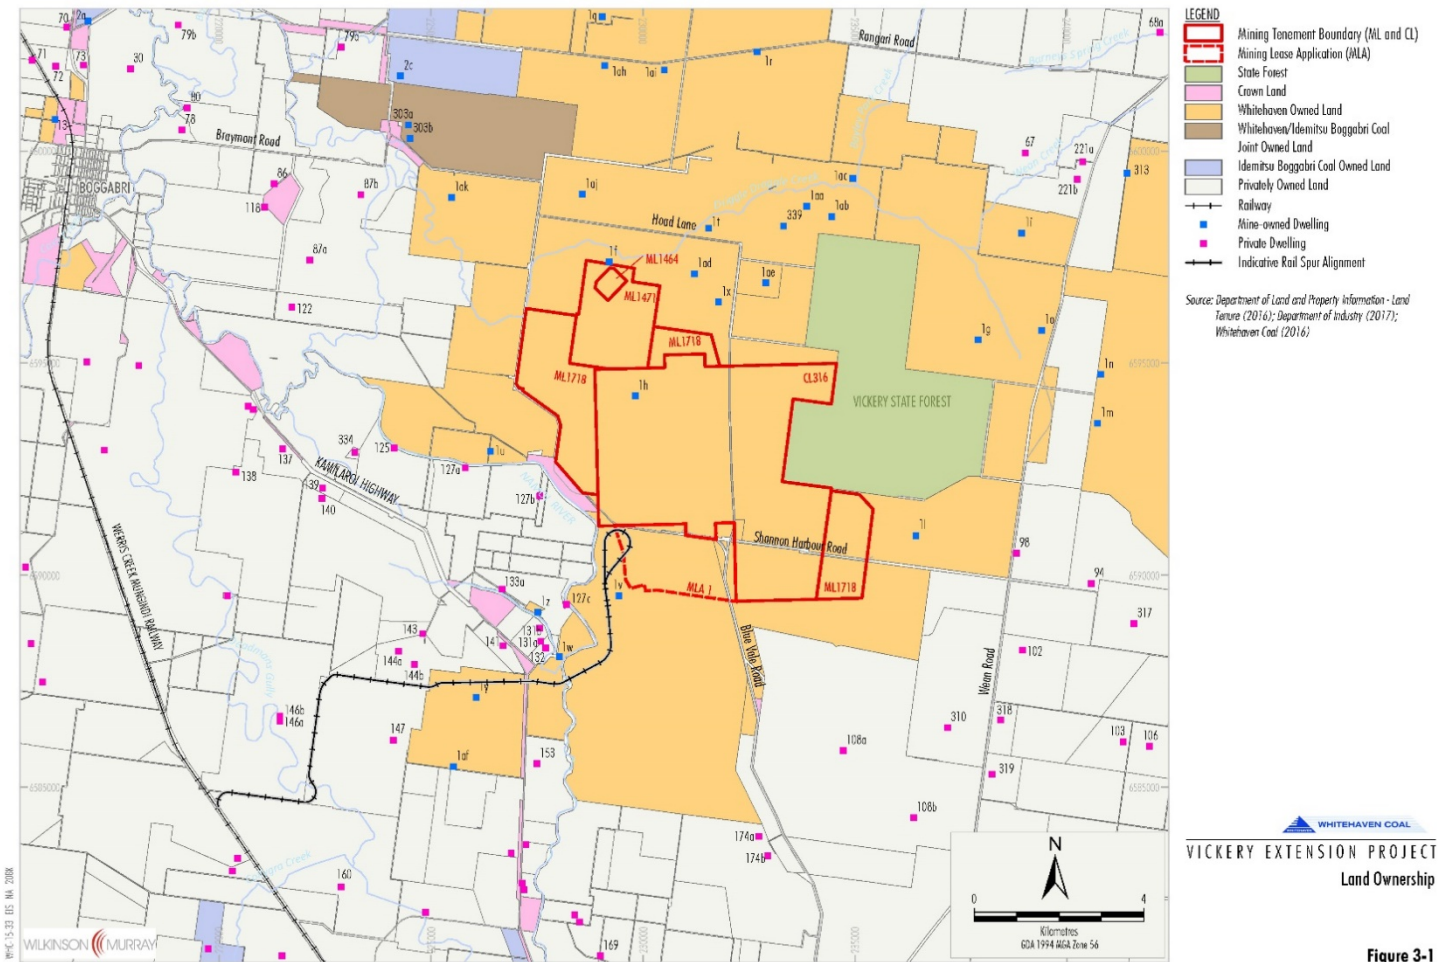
LEGEND
Mining Tenement Boundary (ML and CL)
Mining Lease Application (MLA)
State Forest
Crown Land
Whitehaven Owned Land
Whitehaven/Idemitsu Boggabri Coal Joint Owned Land
Idemitsu Boggabri Coal Owned Land
Privately Owned Land
Railway
Mine-owned Dwelling
Private Dwelling
Indicative Rail Spur Alignment

Source: Department of Land and Property Information - Land Tenure (2016); Department of Industry (2017); Whitehaven Coal (2016)

Rangari Road
Braymont Road
BOGGABRI
Hoad Lane
ML1464
ML1471
ML1718
ML1718
CL316
VICKERY STATE FOREST
KAMILAROI HIGHWAY
Shannon Harbour Road
ML1718
MLA 1
Blue Vale Road
Wean Road
WERRIS CREEK MUNGINDI RAILWAY

70 2a 79b 79c 2c 1q 1r 1ah 1ai 68a 71 73 30 72 90 78 13 303a 303b 86 87b 1ak 1aj 1ac 1aa 1ab 339 67 221a 221b 313 118 1t 1f 87a 1f 1ad 1ae 1x 122 1g 1o 1h 1n 1m 334 125 137 138 39 140 1u 127a 127b 1l 98 133a 1z 127c 1y 94 6590000 317 143 14 131 131a 132 1w 144a 144b 102 146b 146a 1v 147 310 318 103 106 1af 153 108a 319 108b 174a 174b 160 169

WILKINSON MURRAY
WHITEHAVEN COAL
VICKERY EXTENSION PROJECT
Land Ownership
N
0 4
Kilometres
GDA 1994 MGA Zone 56
Figure 3-1